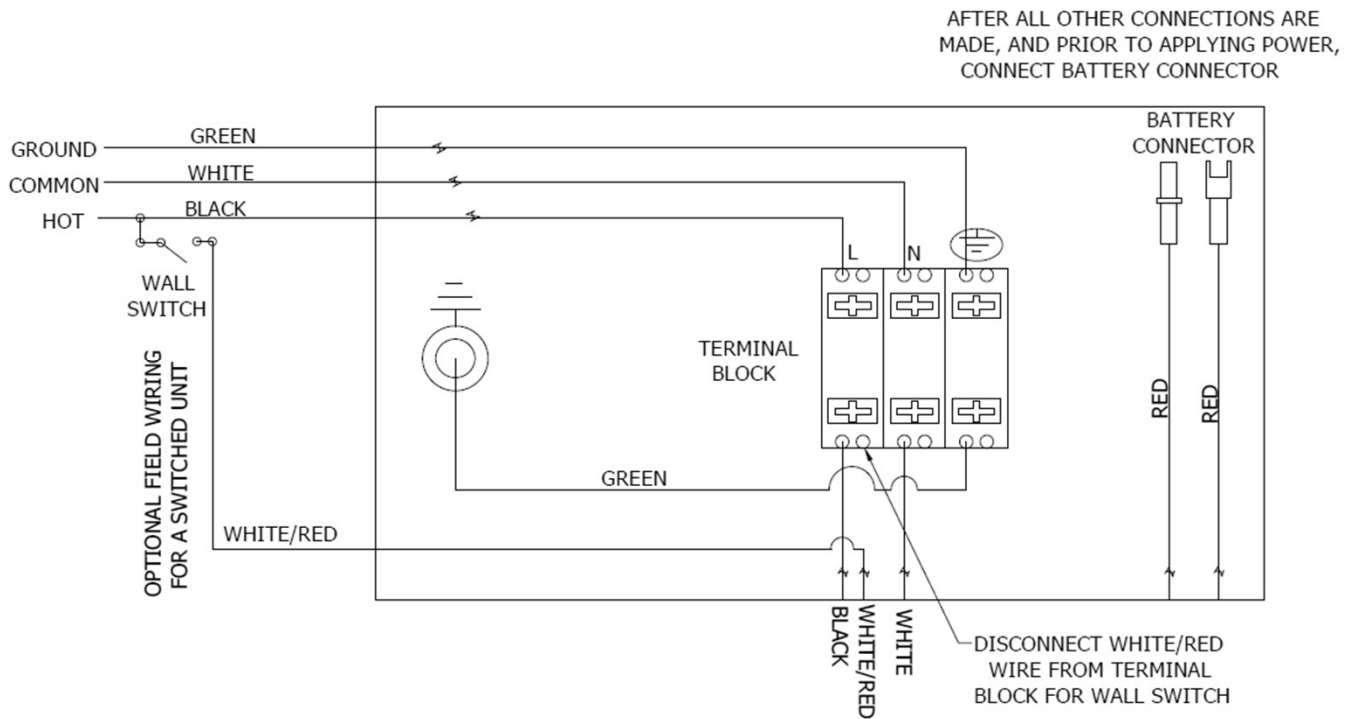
AFTER ALL OTHER CONNECTIONS ARE MADE, AND PRIOR TO APPLYING POWER, CONNECT BATTERY CONNECTOR

GROUND
GREEN
COMMON
WHITE
HOT
BLACK
WALL SWITCH
OPTIONAL FIELD WIRING FOR A SWITCHED UNIT
BATTERY CONNECTOR
L
N
TERMINAL BLOCK
RED
RED
GREEN
WHITE/RED
BLACK
WHITE/RED
WHITE
DISCONNECT WHITE/RED WIRE FROM TERMINAL BLOCK FOR WALL SWITCH